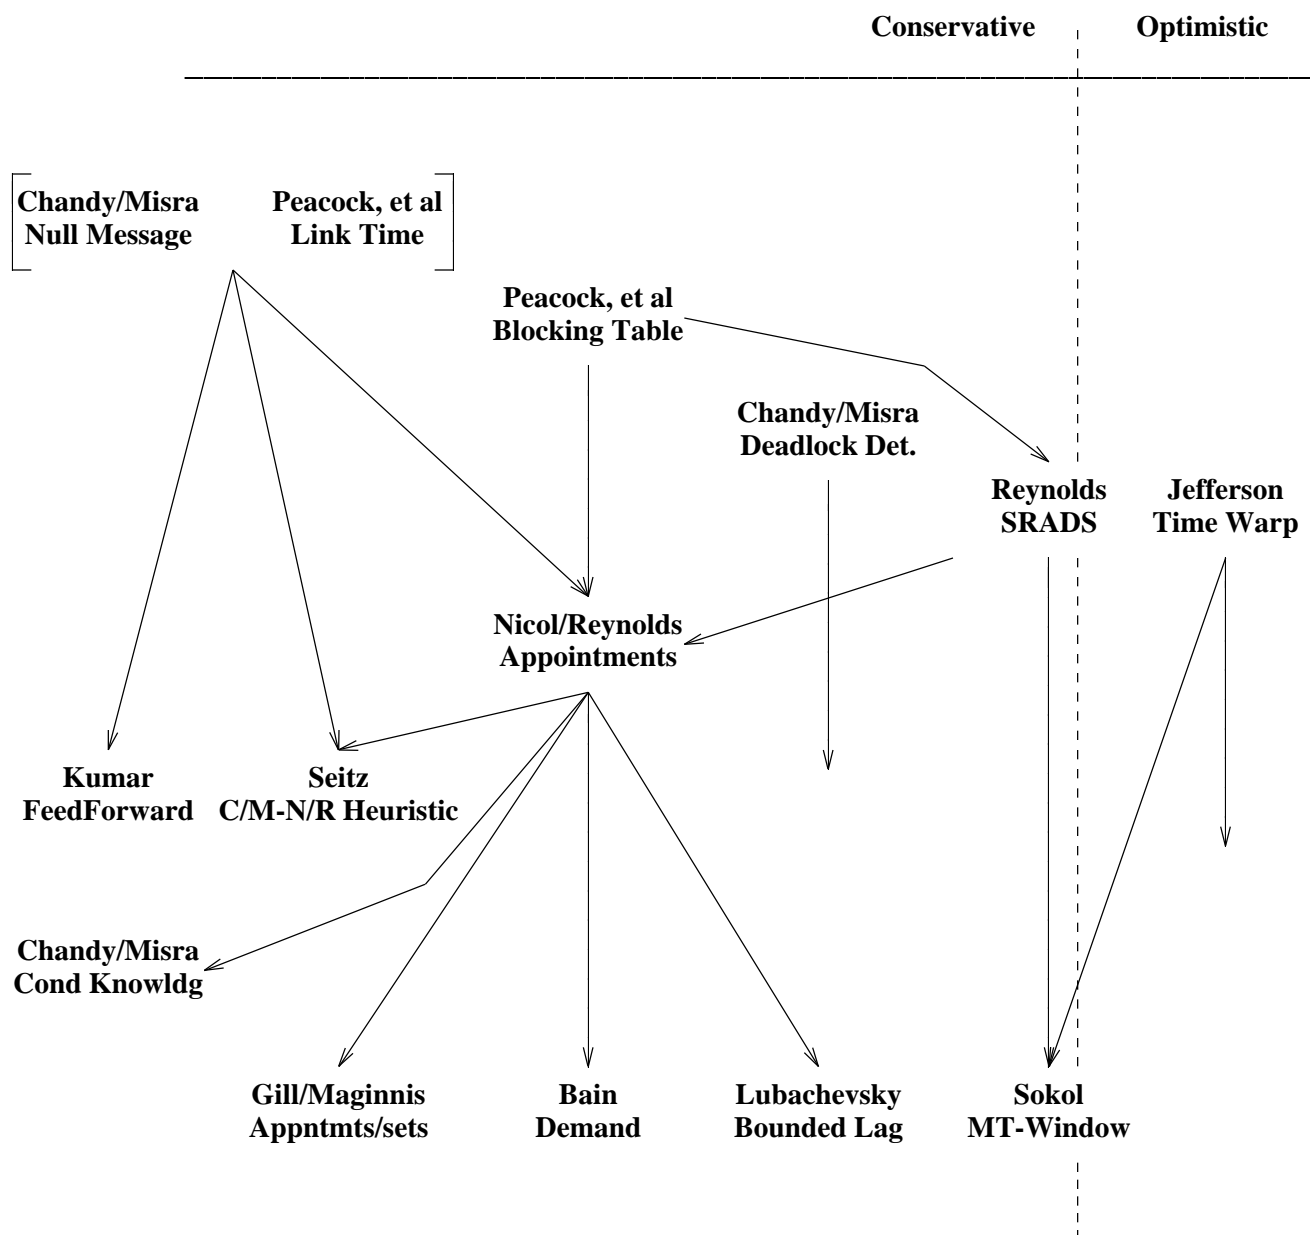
Conservative Optimistic

Chandy/Misra Null Message

Peacock, et al Link Time

Peacock, et al Blocking Table

Chandy/Misra Deadlock Det.

Reynolds SRADS

Jefferson Time Warp

Nicol/Reynolds Appointments

Kumar FeedForward

Seitz C/M-N/R Heuristic

Chandy/Misra Cond Knowldg

Gill/Maginnis Appntmts/sets

Bain Demand

Lubachevsky Bounded Lag

Sokol MT-Window